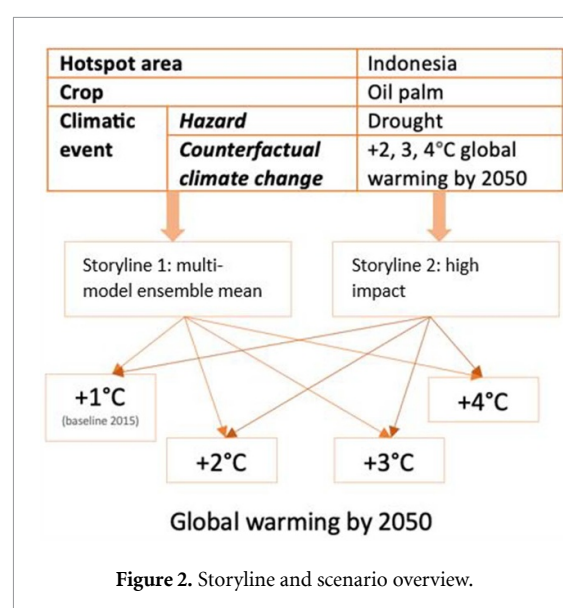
| Hotspot area | | Indonesia |
|---|---|---|
| Crop | | Oil palm |
| Climatic event | *Hazard* | Drought |
| | *Counterfactual climate change* | +2, 3, 4°C global warming by 2050 |

Storyline 1: multi-model ensemble mean

Storyline 2: high impact

+1°C
(baseline 2015)

+2°C

+3°C

+4°C

Global warming by 2050

**Figure 2.** Storyline and scenario overview.